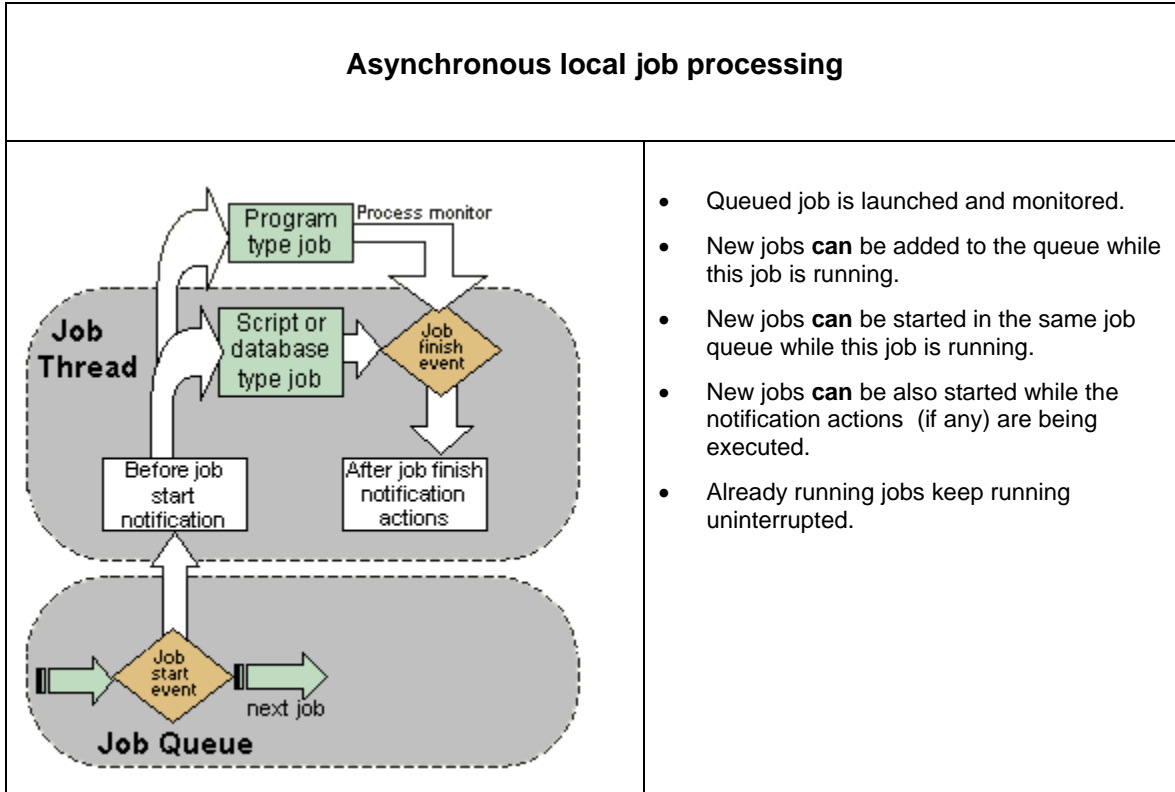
Asynchronous local job processing

Program type job

Process monitor

Job Thread

Script or database type job

Job finish event

Before job start notification

After job finish notification actions

Job start event

next job

Job Queue

- Queued job is launched and monitored.
- New jobs **can** be added to the queue while this job is running.
- New jobs **can** be started in the same job queue while this job is running.
- New jobs **can** be also started while the notification actions (if any) are being executed.
- Already running jobs keep running uninterrupted.